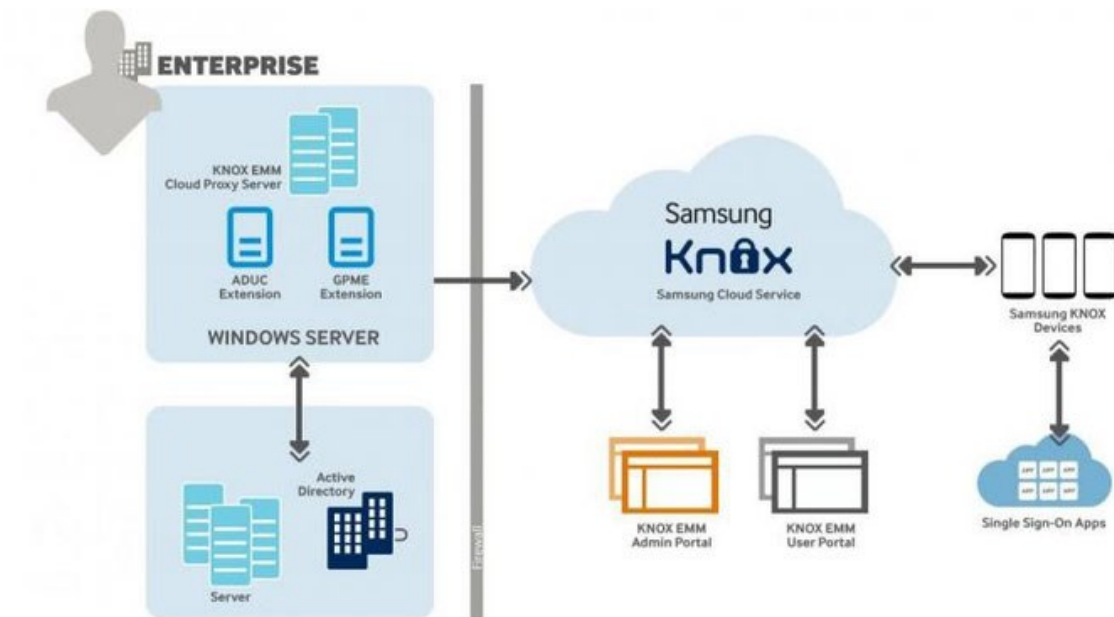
ENTERPRISE

KNOX EMM
Cloud Proxy Server

ADUC
Extension

GPME
Extension

WINDOWS SERVER

Active
Directory

Server

Firewall

Samsung
Knox
Samsung Cloud Service

KNOX EMM
Admin Portal

KNOX EMM
User Portal

Samsung KNOX
Devices

APP APP APP
APP APP APP

Single Sign-On Apps